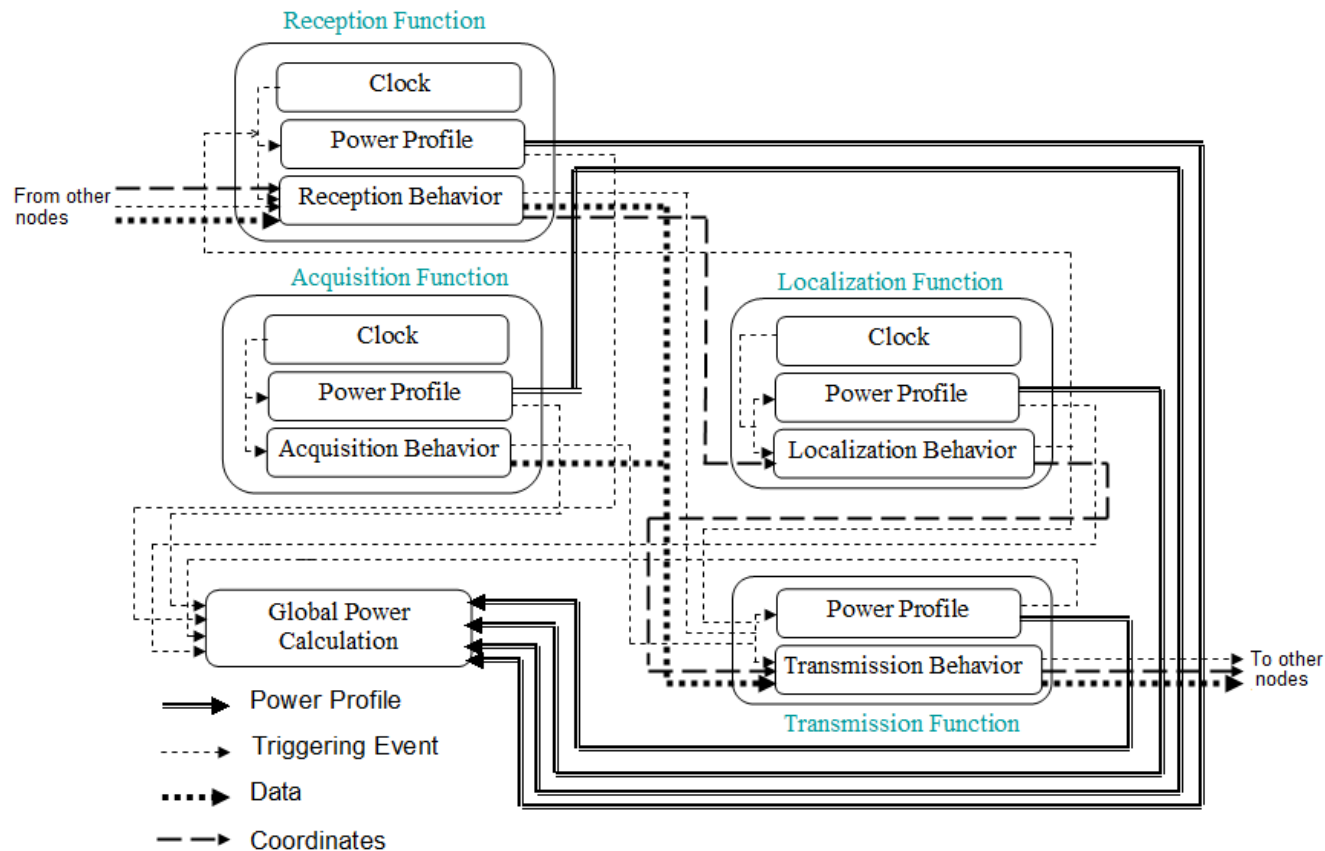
Reception Function

Clock

Power Profile

From other nodes

Reception Behavior

Acquisition Function

Clock

Power Profile

Acquisition Behavior

Localization Function

Clock

Power Profile

Localization Behavior

Global Power Calculation

Power Profile

Transmission Behavior

To other nodes

Transmission Function

Power Profile

Triggering Event

Data

Coordinates